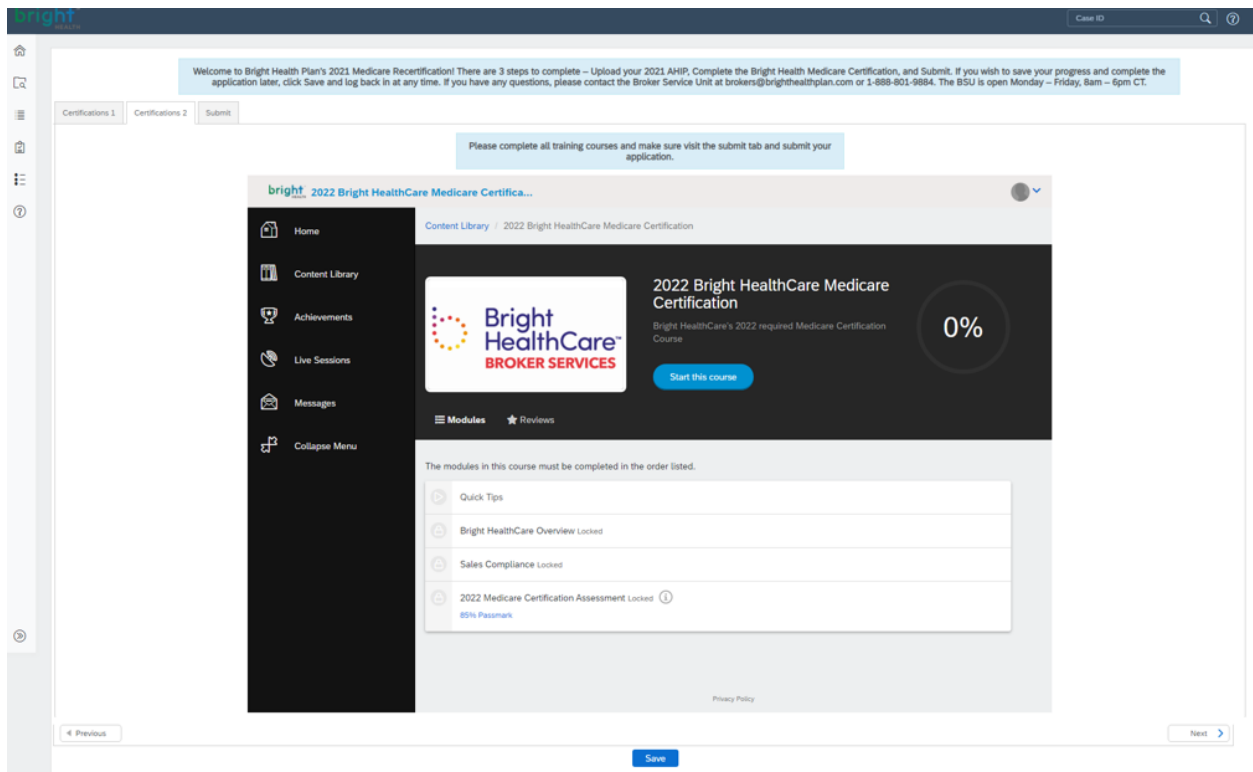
bright HEALTH

Case ID

Welcome to Bright Health Plan's 2021 Medicare Recertification! There are 3 steps to complete – Upload your 2021 AHIP, Complete the Bright Health Medicare Certification, and Submit. If you wish to save your progress and complete the application later, click Save and log back in at any time. If you have any questions, please contact the Broker Service Unit at brokers@brighthealthplan.com or 1-888-801-9884. The BSU is open Monday – Friday, 8am – 6pm CT.

Certifications 1 Certifications 2 Submit

Please complete all training courses and make sure visit the submit tab and submit your application.

bright HEALTH 2022 Bright HealthCare Medicare Certifica...

Home

Content Library

Achievements

Live Sessions

Messages

Collapse Menu

Content Library / 2022 Bright HealthCare Medicare Certification

Bright HealthCare™ BROKER SERVICES

2022 Bright HealthCare Medicare Certification

Bright HealthCare's 2022 required Medicare Certification Course

Start this course

0%

Modules Reviews

The modules in this course must be completed in the order listed.

Quick Tips

Bright HealthCare Overview Locked

Sales Compliance Locked

2022 Medicare Certification Assessment Locked

85% Passmark

Privacy Policy

Previous

Next

Save